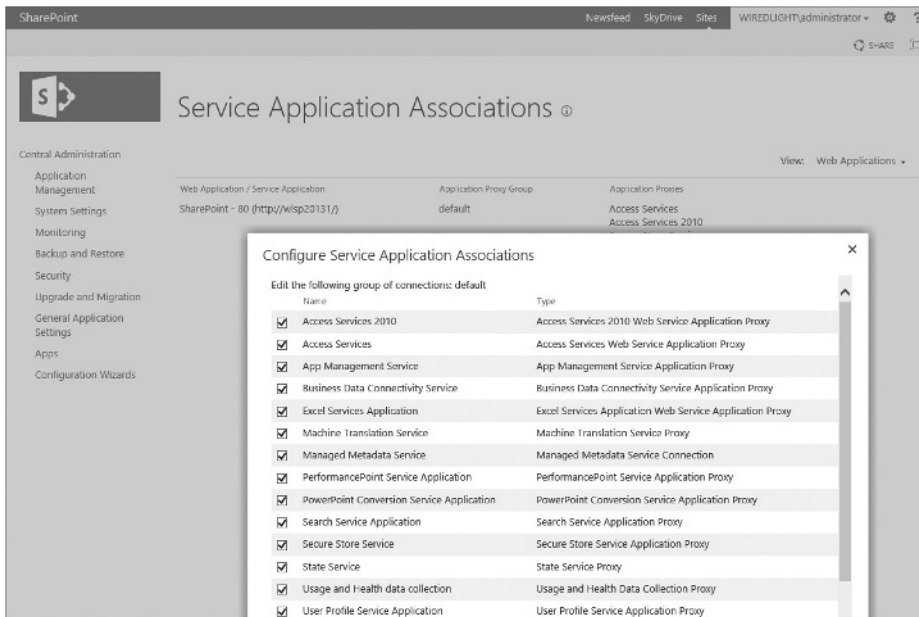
SharePoint

Newsfeed SkyDrive Sites WIREDLIGHT\administrator ▾ ⚙ ?

SHARE

S

Service Application Associations ⓘ

Central Administration

Application Management

System Settings

Monitoring

Backup and Restore

Security

Upgrade and Migration

General Application Settings

Apps

Configuration Wizards

View: Web Applications ▾

| Web Application / Service Application | Application Proxy Group | Application Proxies |
|---|---|---|
| SharePoint - 80 (http://w/sp20131/) | default | Access Services<br>Access Services 2010 |

Configure Service Application Associations

×

Edit the following group of connections: default

| | Name | Type |
|---|---|---|
| ☑ | Access Services 2010 | Access Services 2010 Web Service Application Proxy |
| ☑ | Access Services | Access Services Web Service Application Proxy |
| ☑ | App Management Service | App Management Service Application Proxy |
| ☑ | Business Data Connectivity Service | Business Data Connectivity Service Application Proxy |
| ☑ | Excel Services Application | Excel Services Application Web Service Application Proxy |
| ☑ | Machine Translation Service | Machine Translation Service Proxy |
| ☑ | Managed Metadata Service | Managed Metadata Service Connection |
| ☑ | PerformancePoint Service Application | PerformancePoint Service Application Proxy |
| ☑ | PowerPoint Conversion Service Application | PowerPoint Conversion Service Application Proxy |
| ☑ | Search Service Application | Search Service Application Proxy |
| ☑ | Secure Store Service | Secure Store Service Application Proxy |
| ☑ | State Service | State Service Proxy |
| ☑ | Usage and Health data collection | Usage and Health Data Collection Proxy |
| ☑ | User Profile Service Application | User Profile Service Application Proxy |